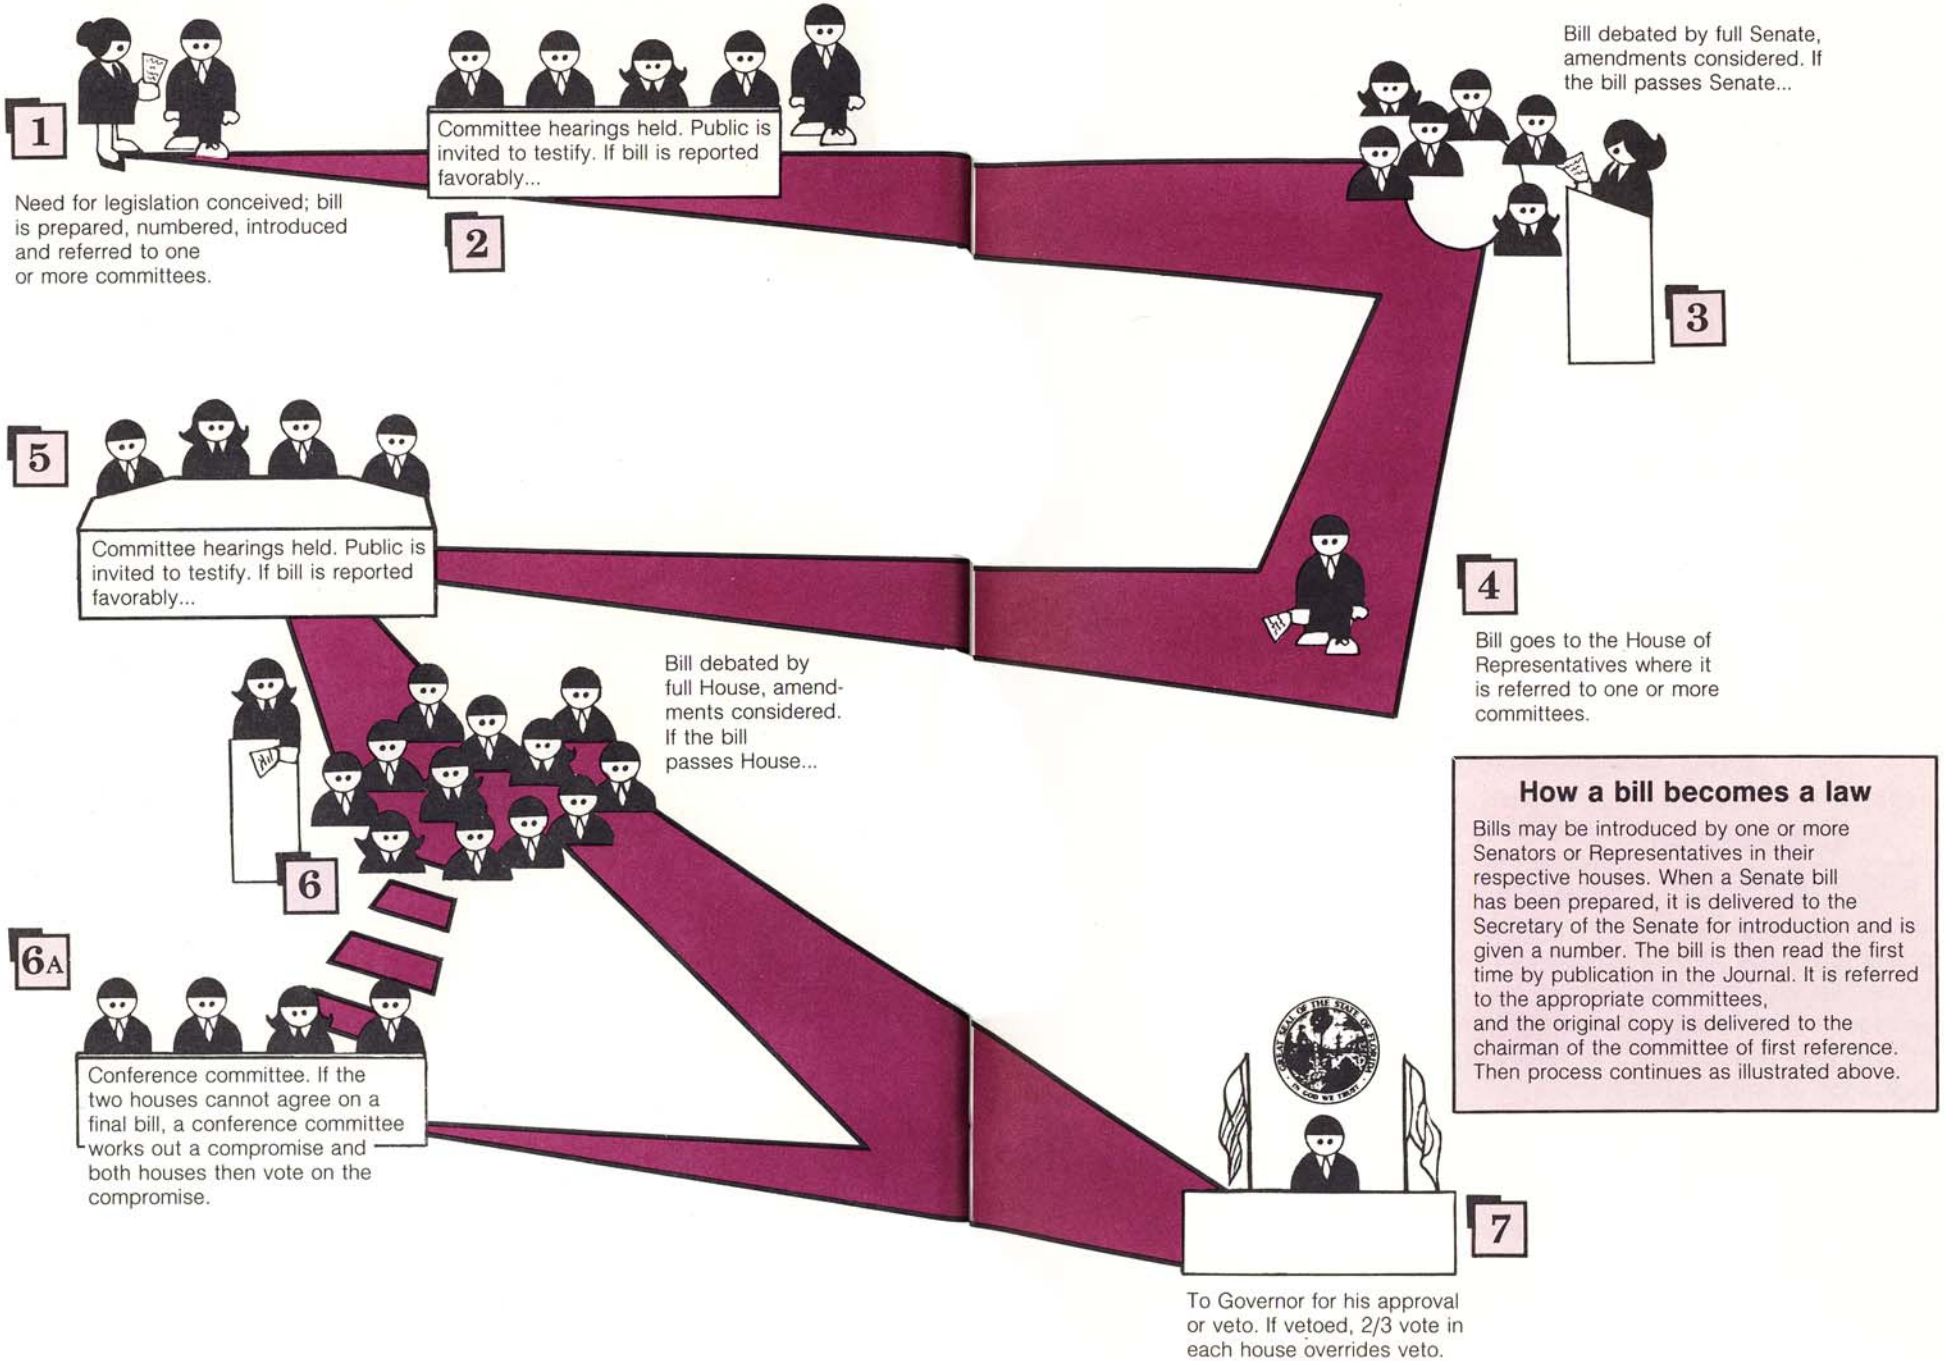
1

Need for legislation conceived; bill is prepared, numbered, introduced and referred to one or more committees.

Committee hearings held. Public is invited to testify. If bill is reported favorably...

2

Bill debated by full Senate, amendments considered. If the bill passes Senate...

3

4

Bill goes to the House of Representatives where it is referred to one or more committees.

5

Committee hearings held. Public is invited to testify. If bill is reported favorably...

Bill debated by full House, amendments considered. If the bill passes House...

6

6A

Conference committee. If the two houses cannot agree on a final bill, a conference committee works out a compromise and both houses then vote on the compromise.

GREAT SEAL OF THE STATE OF FLORIDA
IN GOD WE TRUST

7

To Governor for his approval or veto. If vetoed, 2/3 vote in each house overrides veto.

How a bill becomes a law

Bills may be introduced by one or more Senators or Representatives in their respective houses. When a Senate bill has been prepared, it is delivered to the Secretary of the Senate for introduction and is given a number. The bill is then read the first time by publication in the Journal. It is referred to the appropriate committees, and the original copy is delivered to the chairman of the committee of first reference. Then process continues as illustrated above.